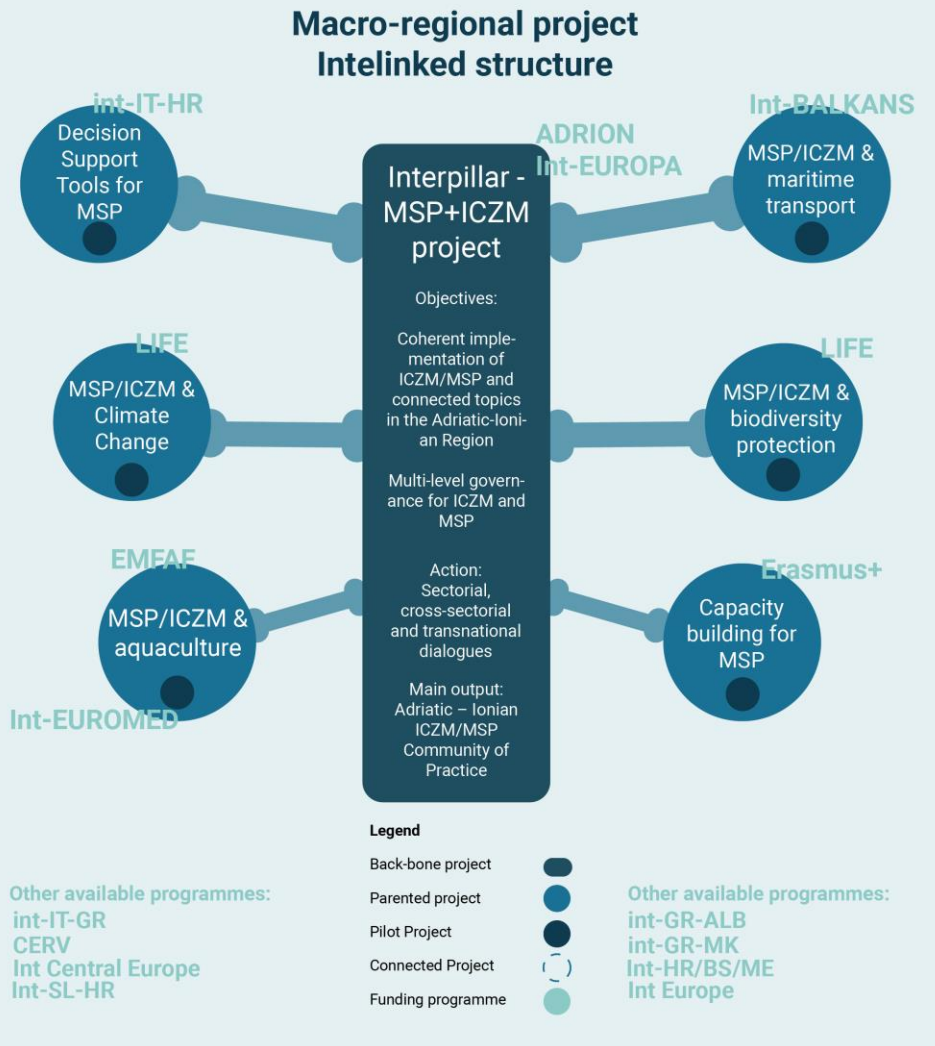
Macro-regional project
Intelinked structure

int-IT-HR
Decision Support Tools for MSP

ADRION
Int-EUROPA

Int-BALKANS
MSP/ICZM & maritime transport

Interpillar - MSP+ICZM project

Objectives:

Coherent implementation of ICZM/MSP and connected topics in the Adriatic-Ionian Region

Multi-level governance for ICZM and MSP

Action:
Sectorial, cross-sectorial and transnational dialogues

Main output:
Adriatic – Ionian ICZM/MSP Community of Practice

LIFE
MSP/ICZM & Climate Change

LIFE
MSP/ICZM & biodiversity protection

EMFAF
MSP/ICZM & aquaculture

Int-EUROMED

Erasmus+
Capacity building for MSP

Legend
Back-bone project
Parented project
Pilot Project
Connected Project
Funding programme

Other available programmes:
int-IT-GR
CERV
Int Central Europe
Int-SL-HR

Other available programmes:
int-GR-ALB
int-GR-MK
Int-HR/BS/ME
Int Europe